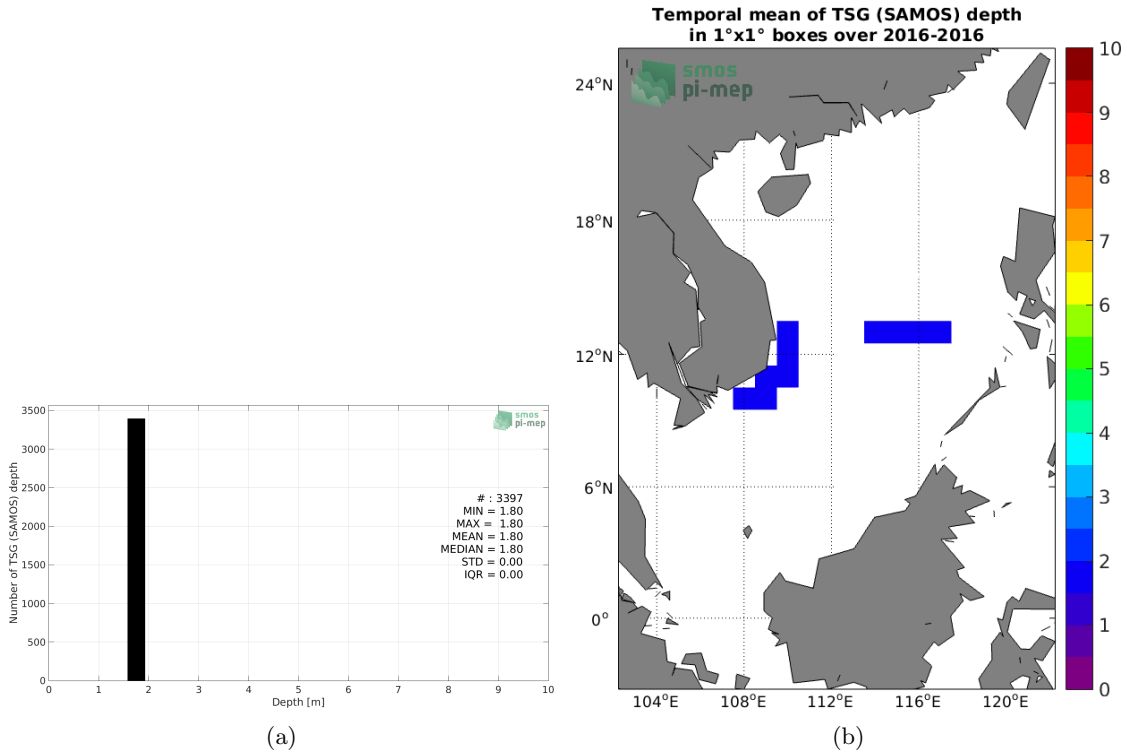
smos pi-mep

Number of TSG (SAMOS) depth

3500
3000
2500
2000
1500
1000
500
0

0 1 2 3 4 5 6 7 8 9 10
Depth [m]

# : 3397
MIN = 1.80
MAX = 1.80
MEAN = 1.80
MEDIAN = 1.80
STD = 0.00
IQR = 0.00

(a)

Temporal mean of TSG (SAMOS) depth
in 1°x1° boxes over 2016-2016

smos pi-mep

24°N
18°N
12°N
6°N
0°

104°E 108°E 112°E 116°E 120°E

10
9
8
7
6
5
4
3
2
1
0

(b)